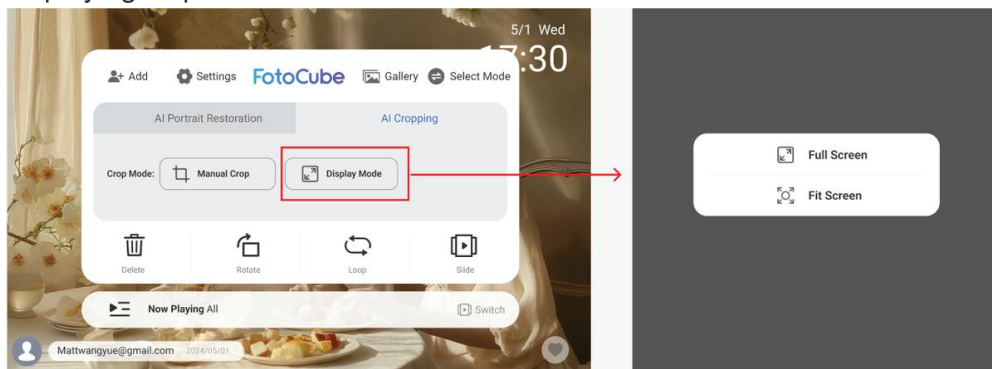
5/1 Wed
17:30

Add
Settings
FotoCube
Gallery
Select Mode

AI Portrait Restoration
AI Cropping

Crop Mode:
Manual Crop
Display Mode

Delete
Rotate
Loop
Slide

Now Playing All
Switch

Mattwangyue@gmail.com 2024/05/01

Full Screen
Fit Screen